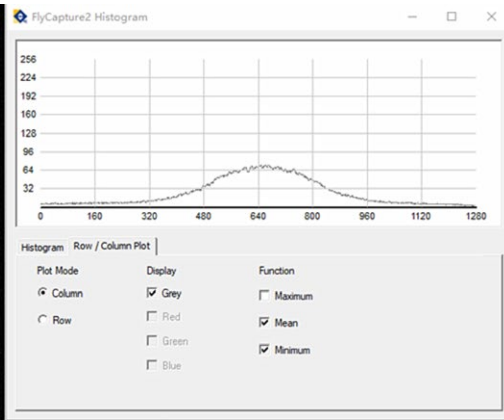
FlyCapture2 Histogram

256
224
192
160
128
96
64
32
0 160 320 480 640 800 960 1120 1280

Histogram | Row / Column Plot

Plot Mode
Column
Row

Display
Grey
Red
Green
Blue

Function
Maximum
Mean
Minimum